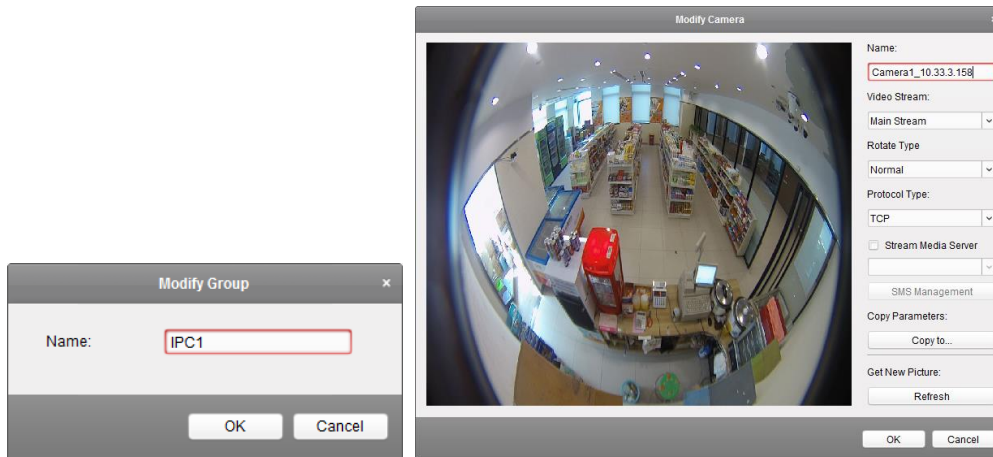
Modify Group
×
Name: IPC1
OK Cancel

Modify Camera
Name:
Camera1_10.33.3.158
Video Stream:
Main Stream
Rotate Type
Normal
Protocol Type:
TCP
Stream Media Server
SMS Management
Copy Parameters:
Copy to...
Get New Picture:
Refresh
OK Cancel